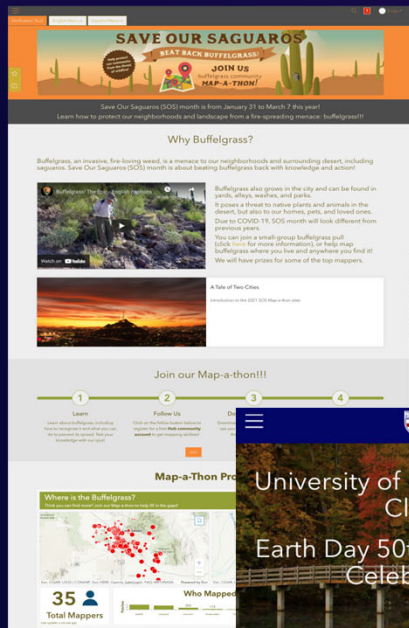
SAVE OUR SAGUAROS
BEAT BACK BUFFELGRASS!
JOIN US
buffelgrass community
MAP-A-THON!

Save Our Saguaros (SOS) month is from January 31 to March 7 this year!
Learn how to protect our neighborhoods and landscape from a fire spreading menace: buffelgrass!!!

Why Buffelgrass?

Buffelgrass, an invasive, fire-loving weed, is a menace to our neighborhoods and surrounding desert, including saguaros. Save Our Saguaros (SOS) month is about beating buffelgrass back with knowledge and action!

Buffelgrass: The E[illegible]

Watch on YouTube

Buffelgrass also grows in the city and can be found in yards, alleys, washes, and parks.

It poses a threat to native plants and animals in the desert, but also to our homes, pets, and loved ones.

Due to COVID-19, SOS month will look different from previous years.

You can join a small-group buffelgrass pull (click here for more information), or help map buffelgrass where you live and anywhere you find it!

We will have prizes for some of the top mappers.

A Tale of Two Cities

Join our Map-a-thon!

1
Learn

2
Follow Us

3
Do

4

Map-a-Thon Pro

Where is the Buffelgrass?

35
Total Mappers

Who Mapped

University of
Cl
Earth Day 50t
Celeb